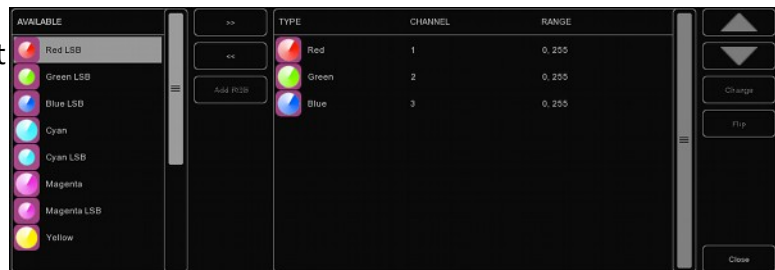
t

AVAILABLE

Red LSB
Green LSB
Blue LSB
Cyan
Cyan LSB
Magenta
Magenta LSB
Yellow

>>
<<
Add RGB

| TYPE | CHANNEL | RANGE |
|---|---|---|
| Red | 1 | 0, 255 |
| Green | 2 | 0, 255 |
| Blue | 3 | 0, 255 |

Change
Flip
Close